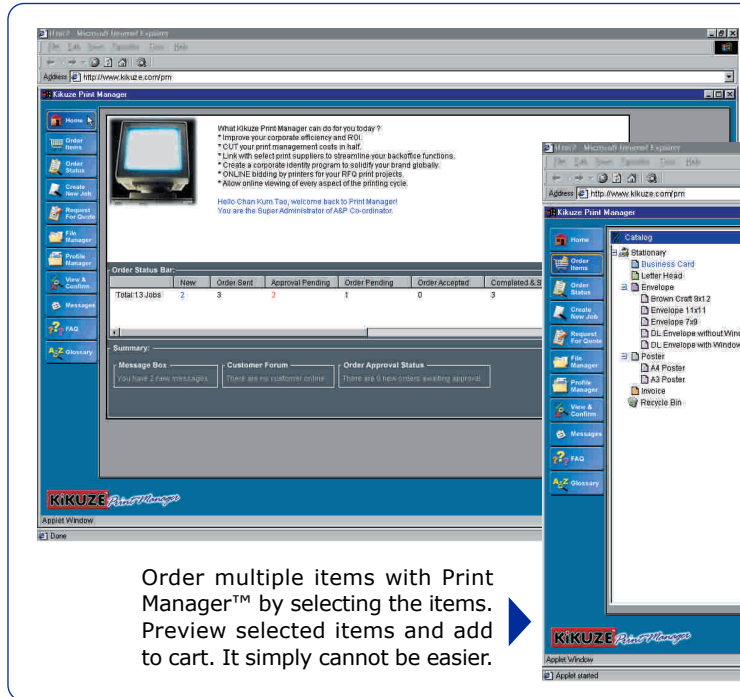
Untitled - Microsoft Internet Explorer
File Edit View Favorites Tools Help
Address http://www.kikuze.com/pm

Kikuze Print Manager

Home
Order Items
Order Status
Create New Job
Request For Quote
File Manager
Profile Manager
View & Confirm
Messages
FAQ
Glossary

What Kikuze Print Manager can do for you today ?
* Improve your corporate efficiency and ROI.
* CUT your print management costs in half.
* Link with select print suppliers to streamline your backoffice functions.
* Create a corporate identity program to solidify your brand globally.
* ONLINE bidding by printers for your RFQ print projects.
* Allow online viewing of every aspect of the printing cycle.

Hello Chan Kum Tao, welcome back to Print Manager!
You are the Super Administrator of A&P Co-ordinator.

Order Status Bar:

| | New | Order Sent | Approval Pending | Order Pending | Order Accepted | Completed & S |
|---|---|---|---|---|---|---|
| Total:13 Jobs | 2 | 3 | 2 | 1 | 0 | 3 |

Summary:
Message Box
You have 2 new messages.
Customer Forum
There are no customer orders
Order Approval Status
There are 0 new orders awaiting approval.

KIKUZE Print Manager
Applet Window
Done

Untitled - Microsoft Internet Explorer
File Edit View Favorites Tools Help
Address http://www.kikuze.com/pm

Kikuze Print Manager

Home
Order Items
Order Status
Create New Job
Request For Quote
File Manager
Profile Manager
View & Confirm
Messages
FAQ
Glossary

Catalog
Stationary
Business Card
Letter Head
Envelope
Brown Craft 9x12
Envelope 11x11
Envelope 7x9
DL Envelope without Wind
DL Envelope with Window
Poster
A4 Poster
A3 Poster
Invoice
Recycle Bin

KIKUZE Print Manager
Applet Window
Applet started

Order multiple items with Print Manager™ by selecting the items. Preview selected items and add to cart. It simply cannot be easier.